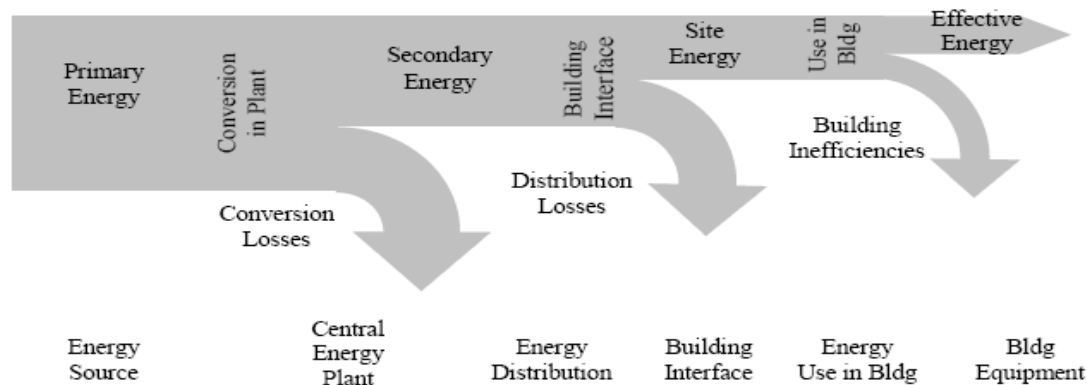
Primary Energy

Conversion in Plant

Secondary Energy

Building Interface

Site Energy

Use in Bldg

Effective Energy

Building Inefficiencies

Distribution Losses

Conversion Losses

Energy Source

Central Energy Plant

Energy Distribution

Building Interface

Energy Use in Bldg

Bldg Equipment